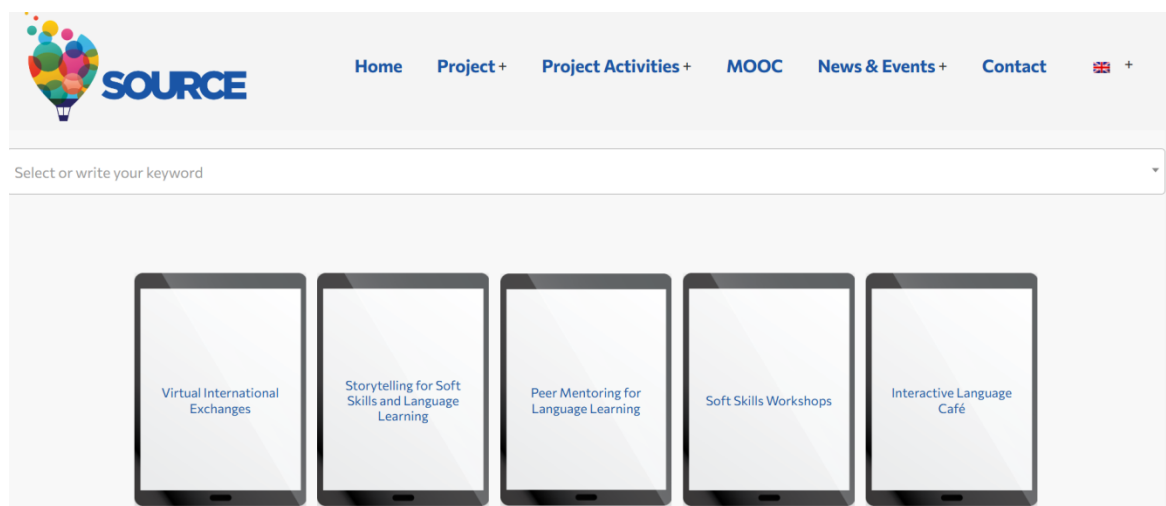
SOURCE

Home Project + Project Activities + MOOC News & Events + Contact +

Select or write your keyword

Virtual International Exchanges

Storytelling for Soft Skills and Language Learning

Peer Mentoring for Language Learning

Soft Skills Workshops

Interactive Language Café